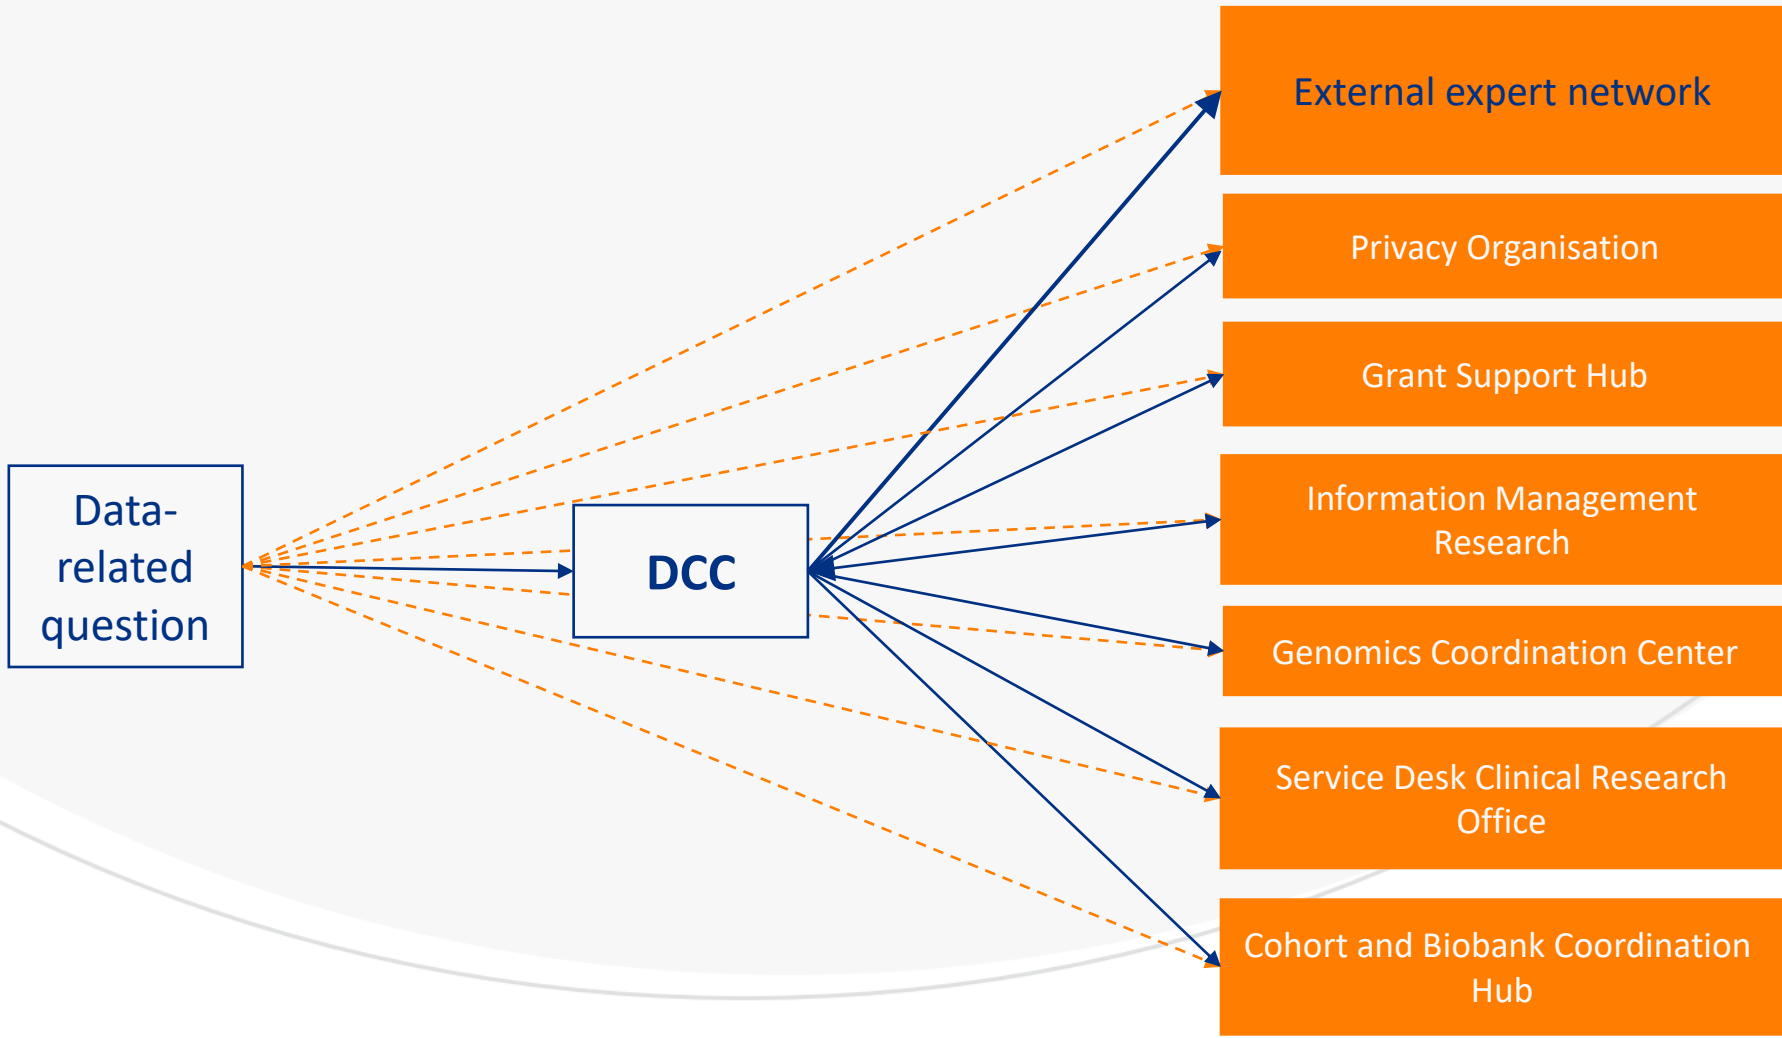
External expert network

Privacy Organisation

Grant Support Hub

Data-related question

DCC

Information Management Research

Genomics Coordination Center

Service Desk Clinical Research Office

Cohort and Biobank Coordination Hub